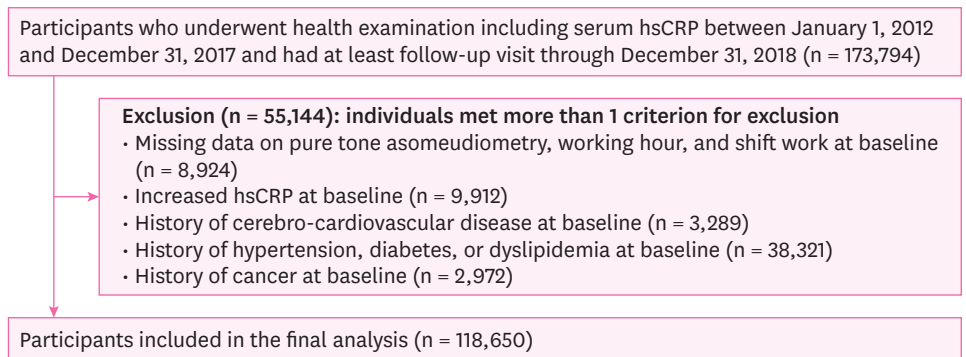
Participants who underwent health examination including serum hsCRP between January 1, 2012 and December 31, 2017 and had at least follow-up visit through December 31, 2018 (n = 173,794)

Exclusion (n = 55,144): individuals met more than 1 criterion for exclusion
• Missing data on pure tone asomeudiometry, working hour, and shift work at baseline (n = 8,924)
• Increased hsCRP at baseline (n = 9,912)
• History of cerebro-cardiovascular disease at baseline (n = 3,289)
• History of hypertension, diabetes, or dyslipidemia at baseline (n = 38,321)
• History of cancer at baseline (n = 2,972)

Participants included in the final analysis (n = 118,650)